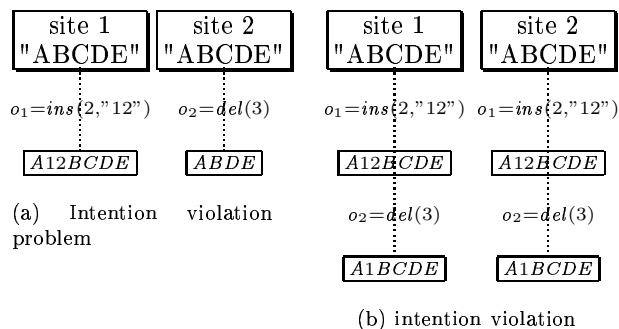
site 1
"ABCDE"

site 2
"ABCDE"

$o_1 = ins(2, "12")$

$o_2 = del(3)$

$A12BCDE$

$ABDE$

(a) Intention violation problem

site 1
"ABCDE"

site 2
"ABCDE"

$o_1 = ins(2, "12")$

$o_1 = ins(2, "12")$

$A12BCDE$

$A12BCDE$

$o_2 = del(3)$

$o_2 = del(3)$

$A1BCDE$

$A1BCDE$

(b) intention violation